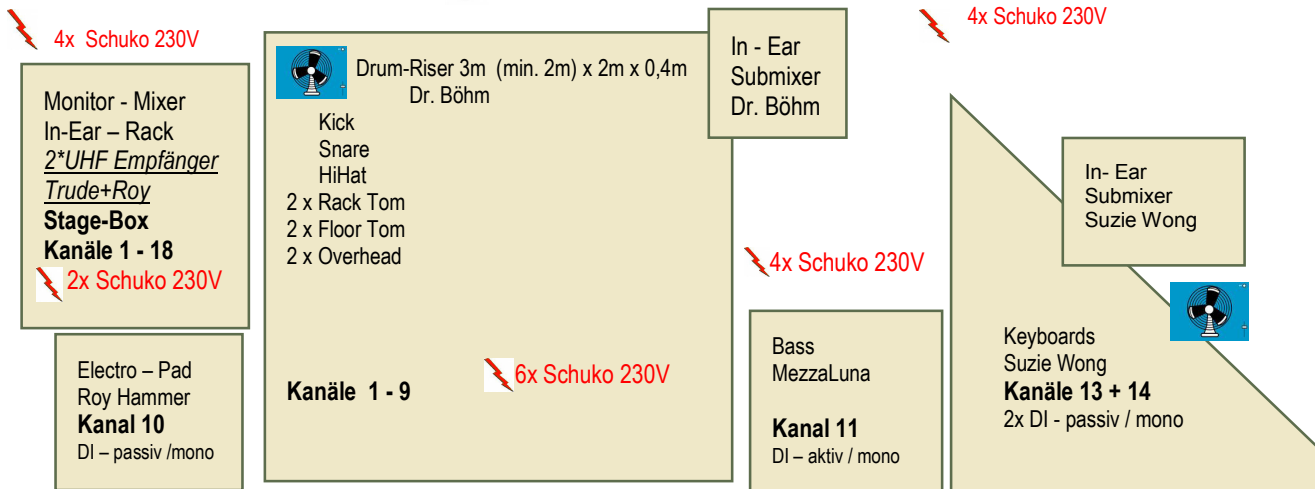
4x Schuko 230V

Monitor - Mixer
In-Ear – Rack
2*UHF Empfänger
Trude+Roy
Stage-Box
Kanäle 1 - 18
2x Schuko 230V

Electro – Pad
Roy Hammer
Kanal 10
DI – passiv /mono

Drum-Riser 3m (min. 2m) x 2m x 0,4m
Dr. Böhm
Kick
Snare
HiHat
2 x Rack Tom
2 x Floor Tom
2 x Overhead

Kanäle 1 - 9
6x Schuko 230V

In - Ear
Submixer
Dr. Böhm

4x Schuko 230V

4x Schuko 230V

Bass
MezzaLuna

Kanal 11
DI – aktiv / mono

In- Ear
Submixer
Suzie Wong

Keyboards
Suzie Wong
Kanäle 13 + 14
2x DI - passiv / mono